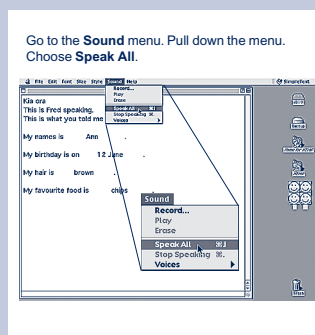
Go to the **Sound** menu. Pull down the menu. Choose **Speak All**.

File Edit Font Size Style Sound Help

SimpleText

Record...
Play
Erase
Speak All ⌘J
Stop Speaking ⌘.
Voices

Kia ora
This is Fred speaking.
This is what you told me

My names is Ann

My birthday is on 12 June

My hair is brown

My favourite food is chips

Sound
Record...
Play
Erase
Speak All ⌘J
Stop Speaking ⌘.
Voices

Trash